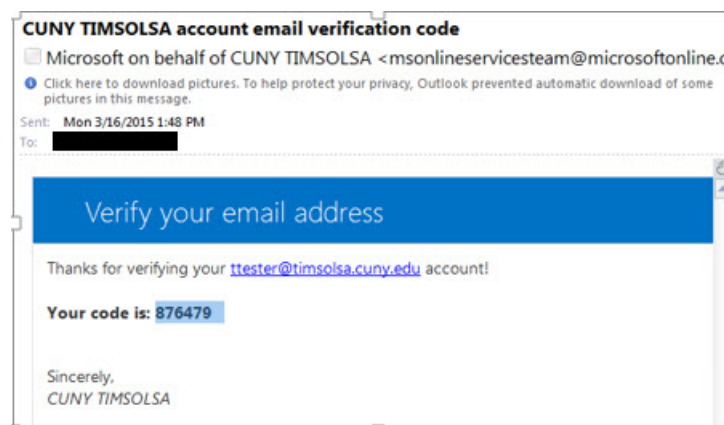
CUNY TIMSOLSA account email verification code

Microsoft on behalf of CUNY TIMSOLSA <msonlineservicesteam@microsoftonline.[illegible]

Click here to download pictures. To help protect your privacy, Outlook prevented automatic download of some pictures in this message.

Sent: Mon 3/16/2015 1:48 PM
To: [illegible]

Verify your email address

Thanks for verifying your ttester@timsolsa.cuny.edu account!

Your code is: 876479

Sincerely,
CUNY TIMSOLSA